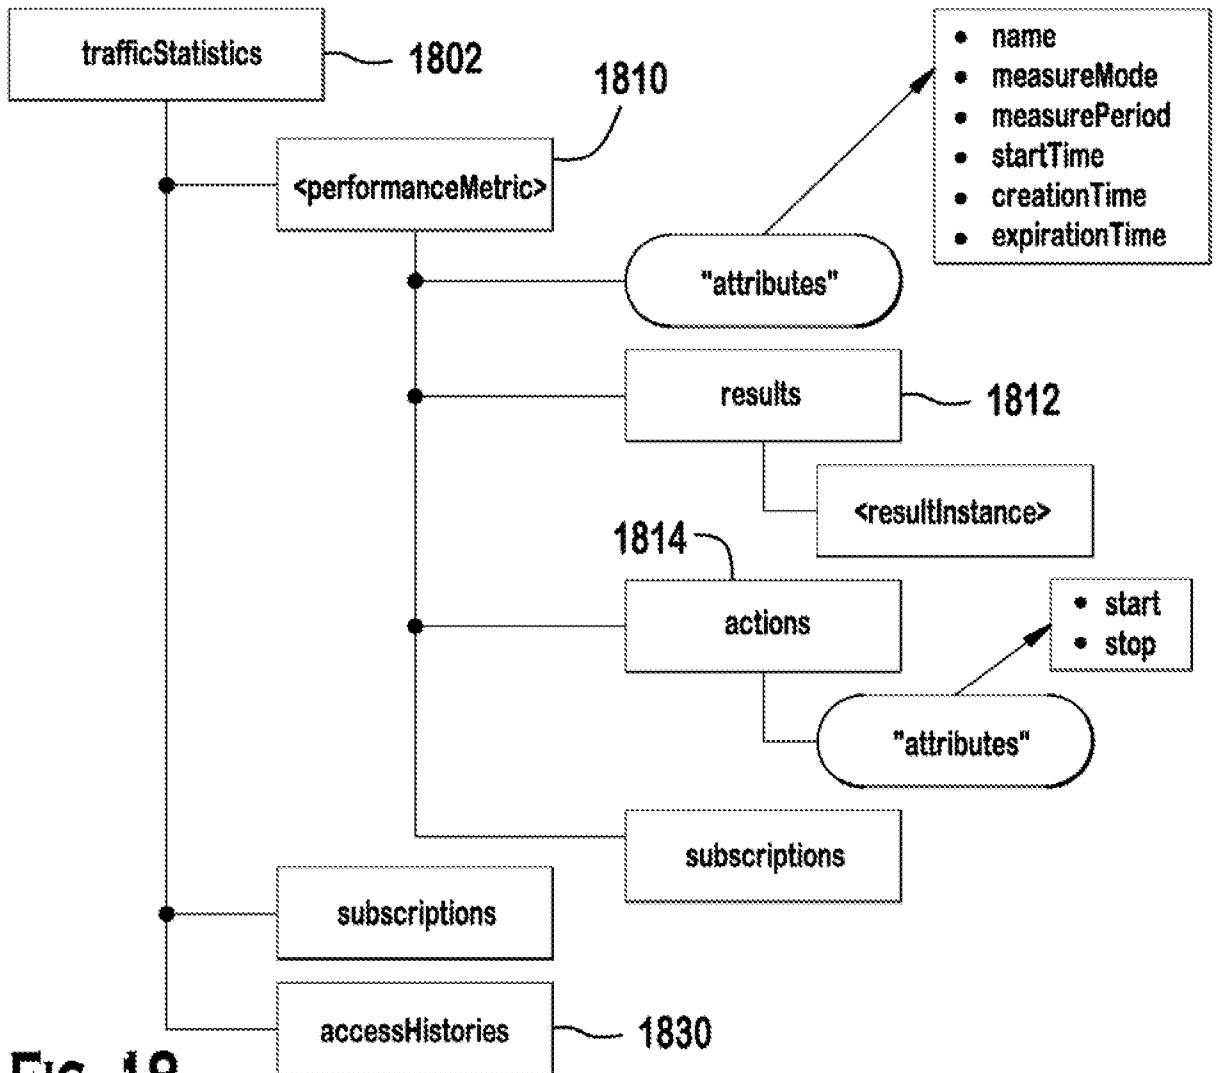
trafficStatistics 1802

1810

<performanceMetric>

name
measureMode
measurePeriod
startTime
creationTime
expirationTime

"attributes"

results 1812

<resultInstance>

1814

actions

start
stop

"attributes"

subscriptions

subscriptions

accessHistories 1830

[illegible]